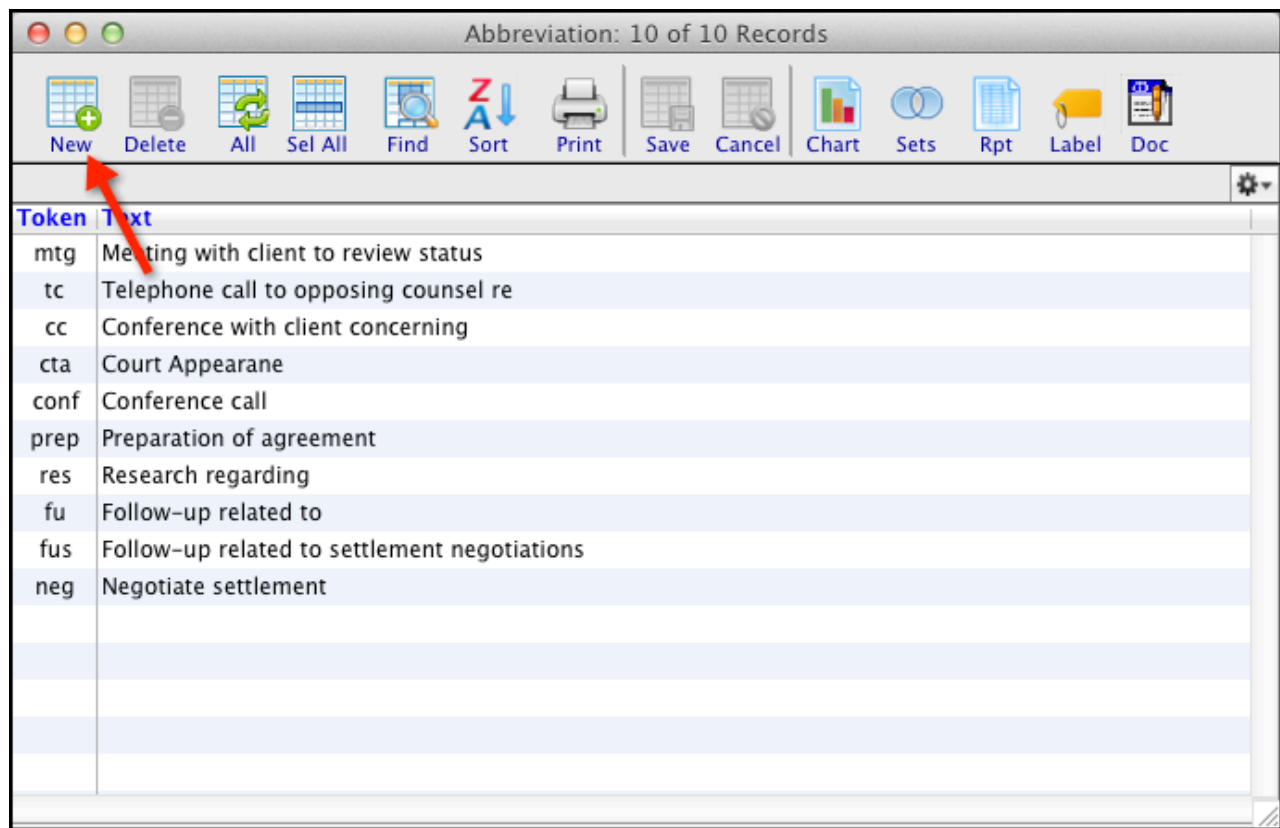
Abbreviation: 10 of 10 Records

New Delete All Sel All Find Sort Print Save Cancel Chart Sets Rpt Label Doc

| Token | Text |
|---|---|
| mtg | Me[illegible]ting with client to review status |
| tc | Telephone call to opposing counsel re |
| cc | Conference with client concerning |
| cta | Court Appearane |
| conf | Conference call |
| prep | Preparation of agreement |
| res | Research regarding |
| fu | Follow-up related to |
| fus | Follow-up related to settlement negotiations |
| neg | Negotiate settlement |